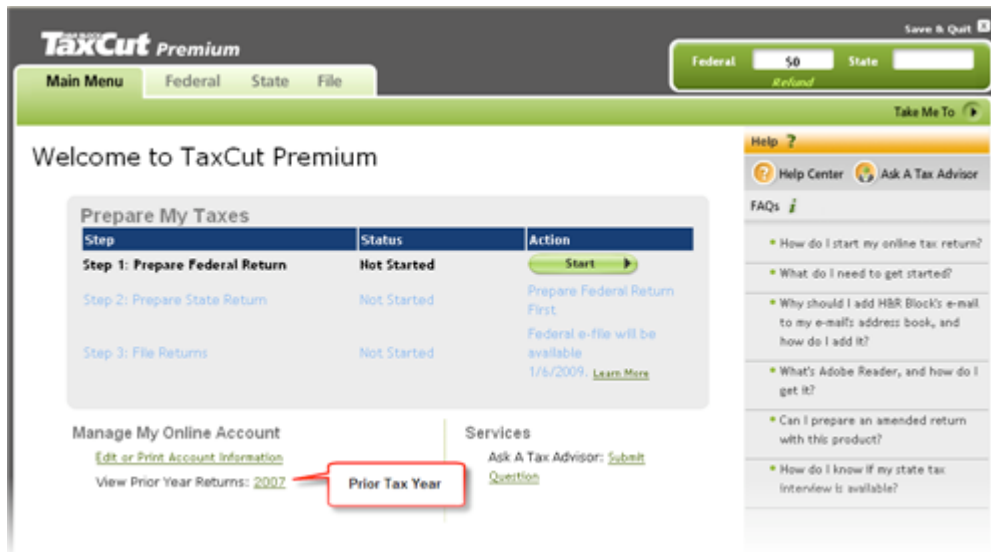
H&R BLOCK TaxCut Premium

Save & Quit

Main Menu | Federal | State | File

Federal $0 Refund | State

Take Me To

Welcome to TaxCut Premium

Prepare My Taxes

| Step | Status | Action |
|---|---|---|
| Step 1: Prepare Federal Return | Not Started | Start |
| Step 2: Prepare State Return | Not Started | Prepare Federal Return First |
| Step 3: File Returns | Not Started | Federal e-file will be available 1/6/2009. Learn More |

Manage My Online Account

Edit or Print Account Information

View Prior Year Returns: 2007

Prior Tax Year

Services

Ask A Tax Advisor: Submit Question

Help ?

Help Center

Ask A Tax Advisor

FAQs i

• How do I start my online tax return?

• What do I need to get started?

• Why should I add H&R Block's e-mail to my e-mail's address book, and how do I add it?

• What's Adobe Reader, and how do I get it?

• Can I prepare an amended return with this product?

• How do I know if my state tax interview is available?